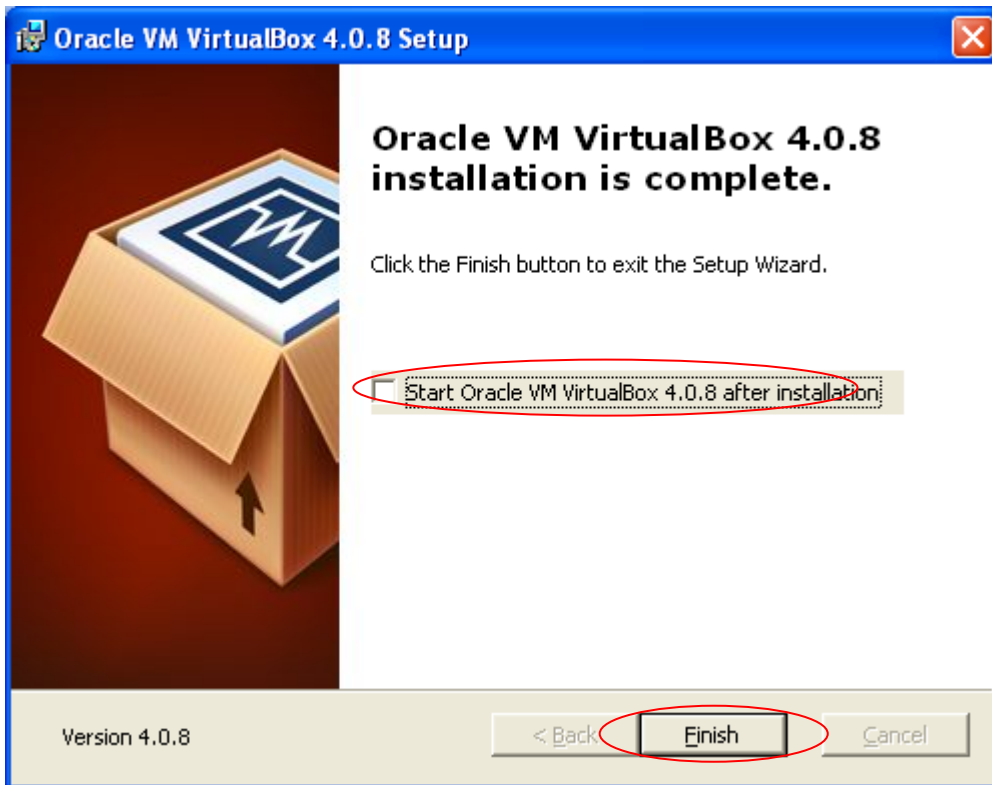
Oracle VM VirtualBox 4.0.8 Setup

Oracle VM VirtualBox 4.0.8 installation is complete.

Click the Finish button to exit the Setup Wizard.

Start Oracle VM VirtualBox 4.0.8 after installation

Version 4.0.8

< Back

Finish

Cancel